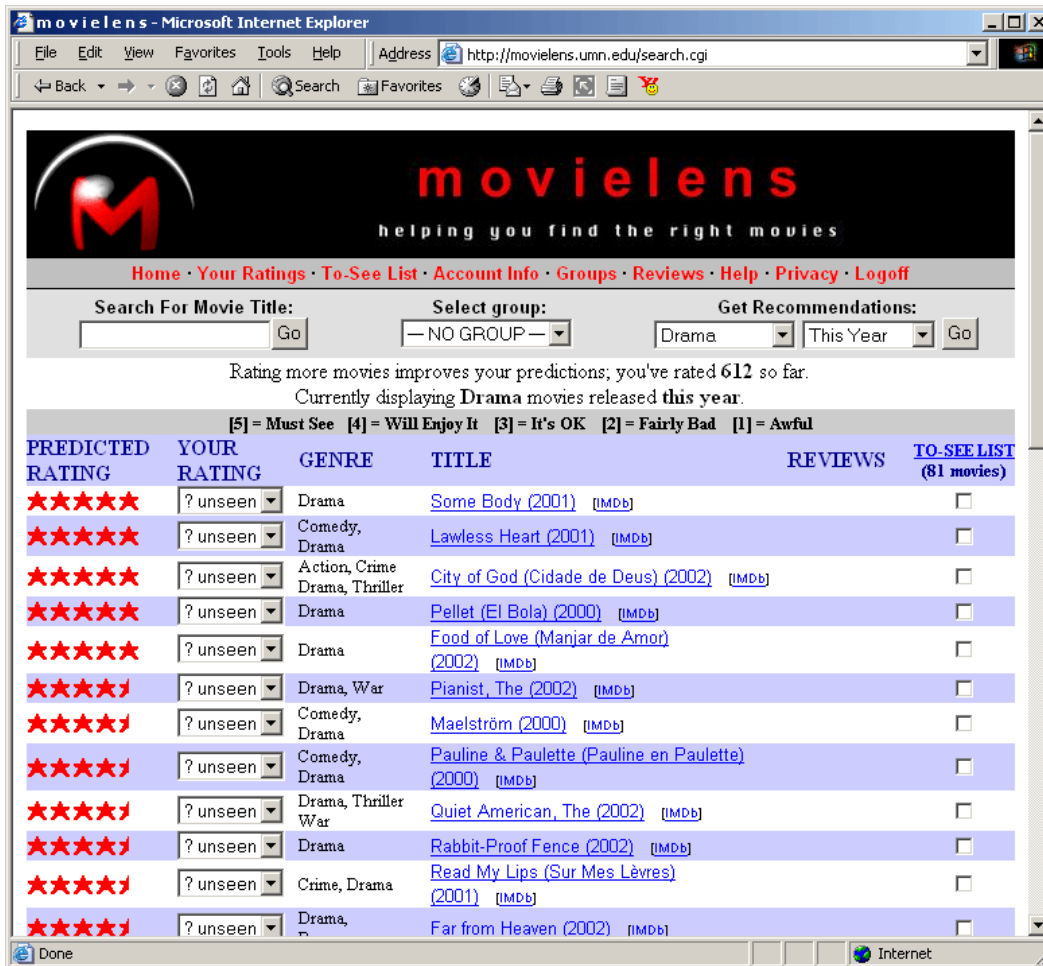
movielens - Microsoft Internet Explorer

File Edit View Favorites Tools Help Address http://movielens.umn.edu/search.cgi

Back Search Favorites

movielens
helping you find the right movies

Home · Your Ratings · To-See List · Account Info · Groups · Reviews · Help · Privacy · Logoff

Search For Movie Title: Go
Select group: — NO GROUP —
Get Recommendations: Drama This Year Go

Rating more movies improves your predictions; you've rated 612 so far.
Currently displaying Drama movies released this year.

[5] = Must See [4] = Will Enjoy It [3] = It's OK [2] = Fairly Bad [1] = Awful

| PREDICTED RATING | YOUR RATING | GENRE | TITLE | REVIEWS | TO-SEE LIST (81 movies) |
|---|---|---|---|---|---|
| ★★★★★ | ? unseen | Drama | Some Body (2001) [IMDb] | | |
| ★★★★★ | ? unseen | Comedy, Drama | Lawless Heart (2001) [IMDb] | | |
| ★★★★★ | ? unseen | Action, Crime Drama, Thriller | City of God (Cidade de Deus) (2002) [IMDb] | | |
| ★★★★★ | ? unseen | Drama | Pellet (El Bola) (2000) [IMDb] | | |
| ★★★★★ | ? unseen | Drama | Food of Love (Manjar de Amor) (2002) [IMDb] | | |
| ★★★★½ | ? unseen | Drama, War | Pianist, The (2002) [IMDb] | | |
| ★★★★½ | ? unseen | Comedy, Drama | Maelström (2000) [IMDb] | | |
| ★★★★½ | ? unseen | Comedy, Drama | Pauline & Paulette (Pauline en Paulette) (2000) [IMDb] | | |
| ★★★★½ | ? unseen | Drama, Thriller War | Quiet American, The (2002) [IMDb] | | |
| ★★★★½ | ? unseen | Drama | Rabbit-Proof Fence (2002) [IMDb] | | |
| ★★★★½ | ? unseen | Crime, Drama | Read My Lips (Sur Mes Lèvres) (2001) [IMDb] | | |
| ★★★★½ | ? unseen | Drama, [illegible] | Far from Heaven (2002) [IMDb] | | |

Done Internet